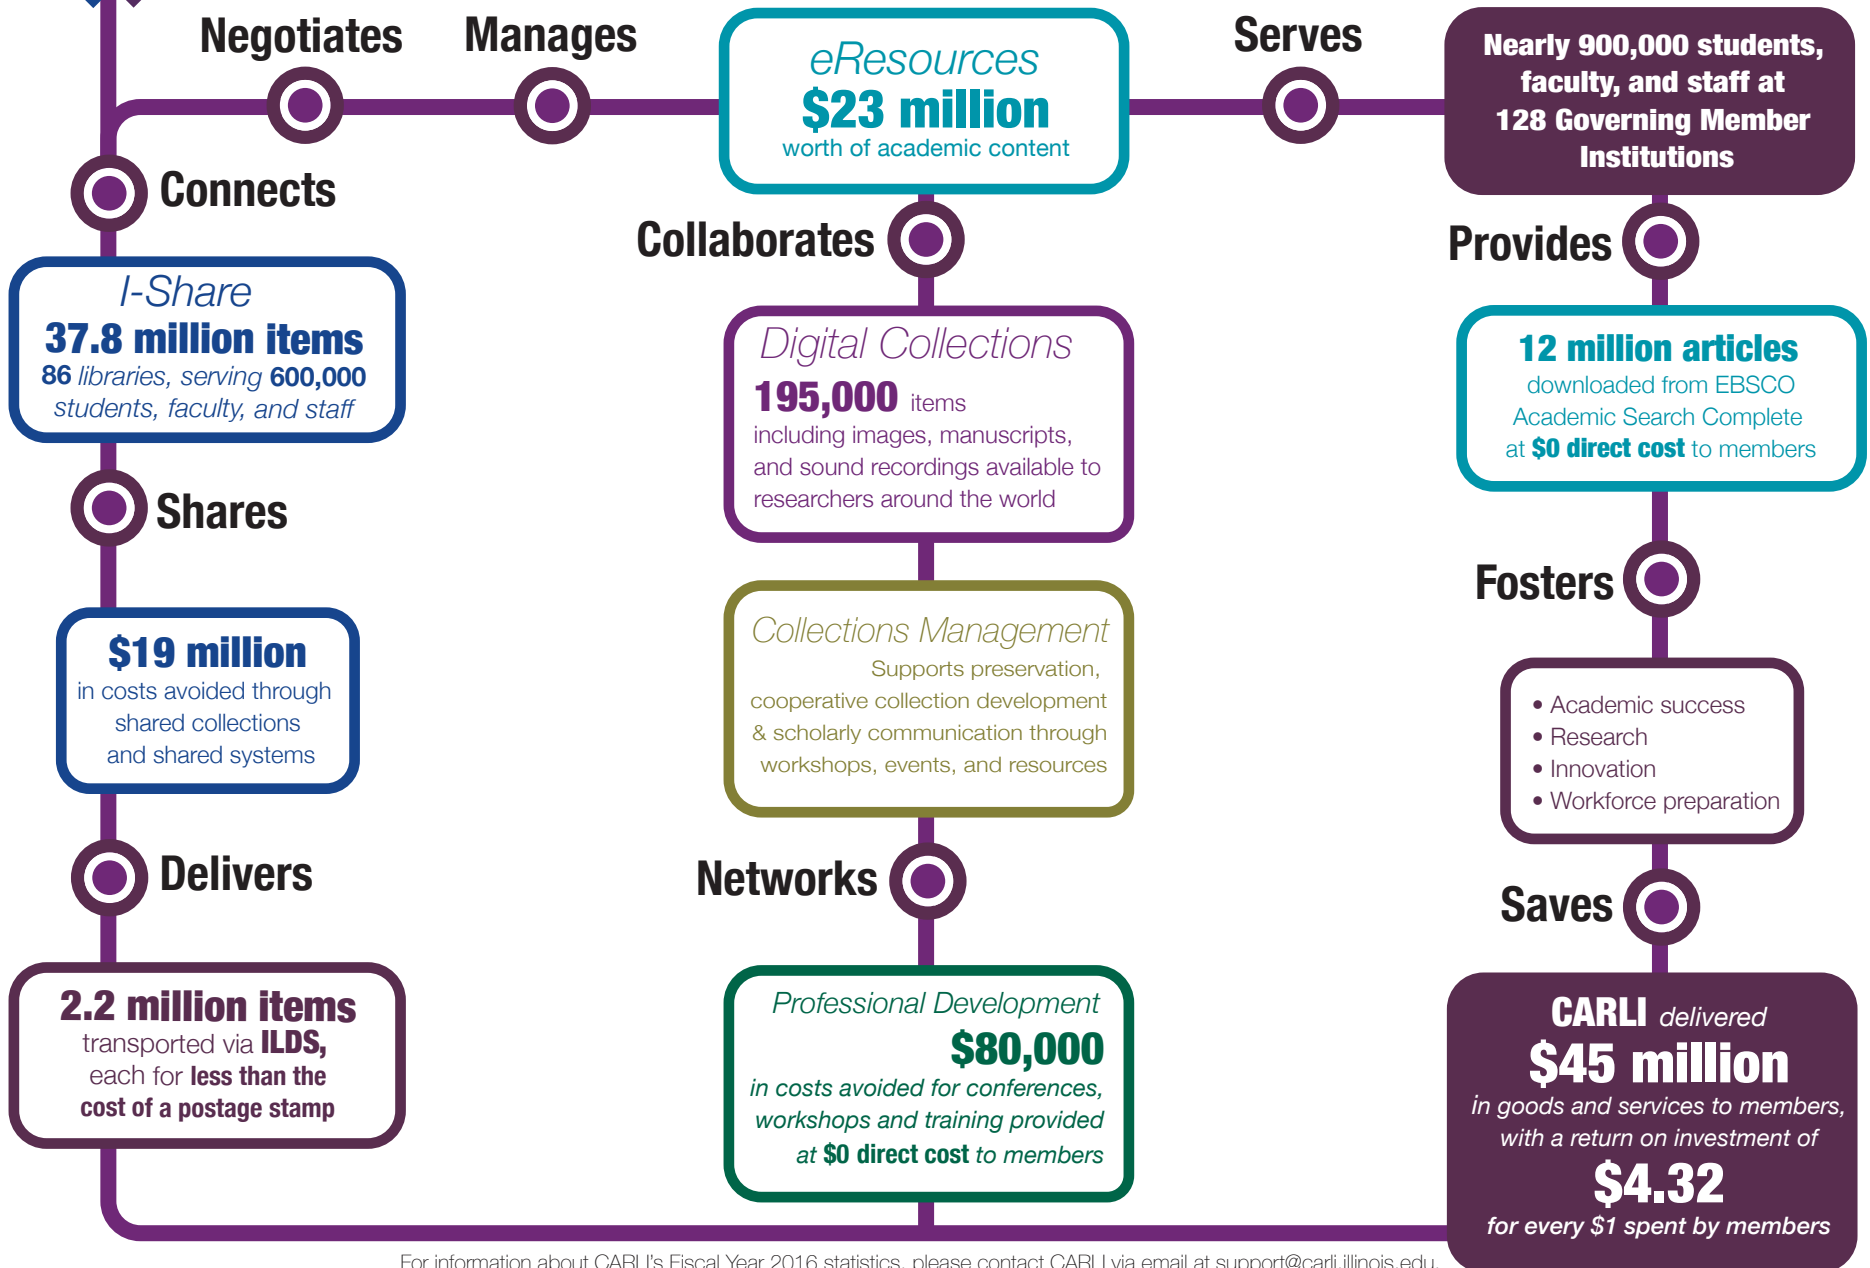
Negotiates

Manages

eResources
$23 million
worth of academic content

Serves

Nearly 900,000 students, faculty, and staff at 128 Governing Member Institutions

Connects

Collaborates

Provides

I-Share
37.8 million items
86 libraries, serving 600,000 students, faculty, and staff

Digital Collections
195,000 items
including images, manuscripts, and sound recordings available to researchers around the world

12 million articles
downloaded from EBSCO Academic Search Complete at $0 direct cost to members

Shares

Fosters

$19 million
in costs avoided through shared collections and shared systems

Collections Management
Supports preservation, cooperative collection development & scholarly communication through workshops, events, and resources

• Academic success
• Research
• Innovation
• Workforce preparation

Delivers

Networks

Saves

2.2 million items
transported via ILDS, each for less than the cost of a postage stamp

Professional Development
$80,000
in costs avoided for conferences, workshops and training provided at $0 direct cost to members

CARLI delivered
$45 million
in goods and services to members, with a return on investment of
$4.32
for every $1 spent by members

For information about CARLI's Fiscal Year 2016 statistics, please contact CARLI via email at support@carli.illinois.edu.